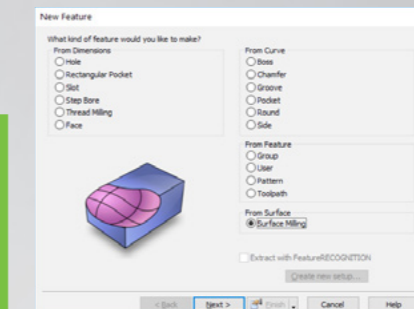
New Feature

What kind of feature would you like to make?

From Dimensions
Hole
Rectangular Pocket
Slot
Step Bore
Thread Milling
Face

From Curve
Boss
Chamfer
Groove
Pocket
Round
Side

From Feature
Group
User
Pattern
Toolpath

From Surface
Surface Milling

Extract with FeatureRECOGNITION

Create new setup...

< Back
Next >
Finish
Cancel
Help